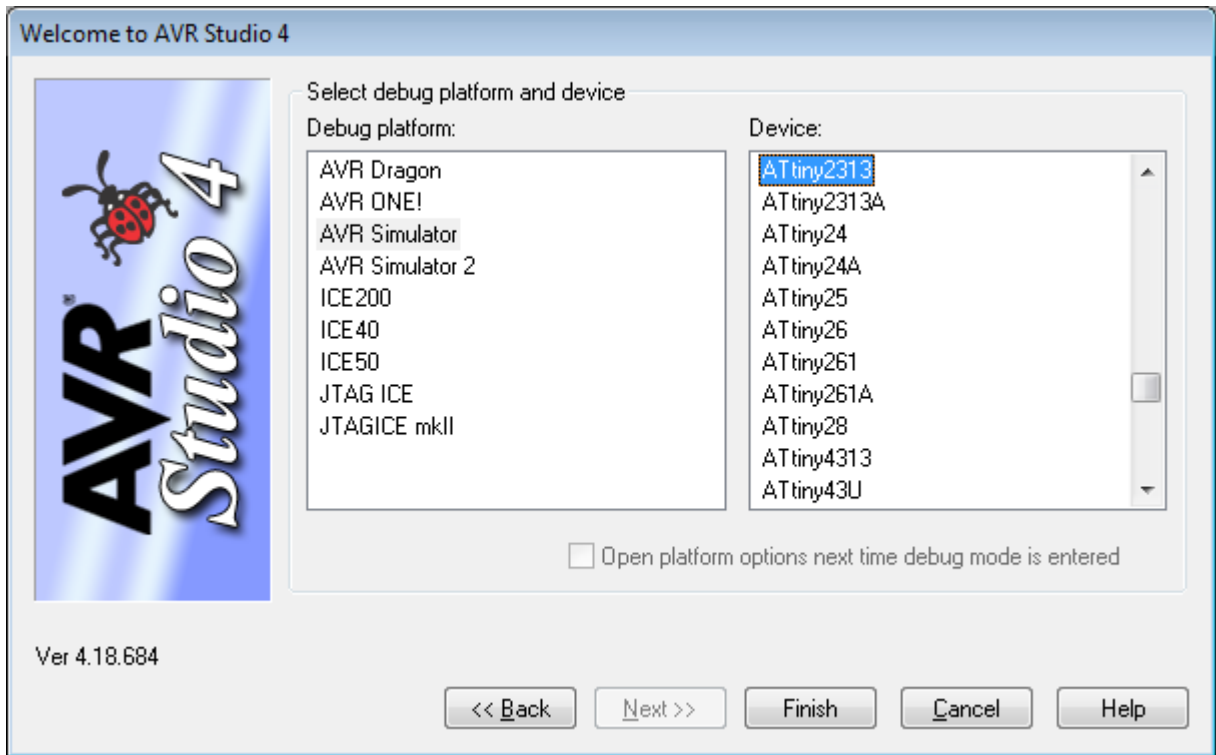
Welcome to AVR Studio 4

AVR Studio 4

Select debug platform and device

Debug platform:

AVR Dragon
AVR ONE!
AVR Simulator
AVR Simulator 2
ICE200
ICE40
ICE50
JTAG ICE
JTAGICE mkII

Device:

ATtiny2313
ATtiny2313A
ATtiny24
ATtiny24A
ATtiny25
ATtiny26
ATtiny261
ATtiny261A
ATtiny28
ATtiny4313
ATtiny43U

Open platform options next time debug mode is entered

Ver 4.18.684

<< Back | Next >> | Finish | Cancel | Help